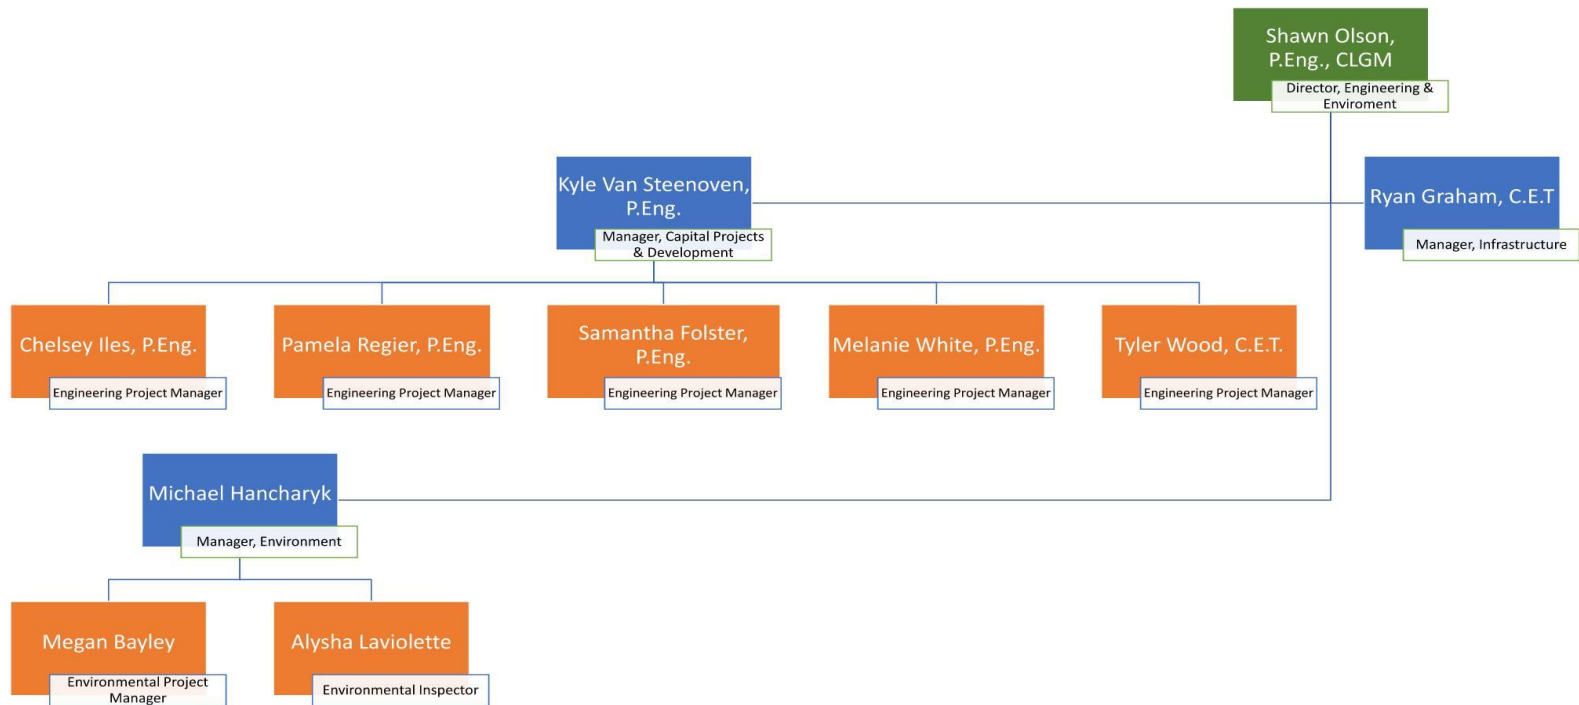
Shawn Olson, P.Eng., CLGM
Director, Engineering & Enviroment

Kyle Van Steenoven, P.Eng.
Manager, Capital Projects & Development

Ryan Graham, C.E.T
Manager, Infrastructure

Chelsey Iles, P.Eng.
Engineering Project Manager

Pamela Regier, P.Eng.
Engineering Project Manager

Samantha Folster, P.Eng.
Engineering Project Manager

Melanie White, P.Eng.
Engineering Project Manager

Tyler Wood, C.E.T.
Engineering Project Manager

Michael Hancharyk
Manager, Environment

Megan Bayley
Environmental Project Manager

Alysha Laviolette
Environmental Inspector